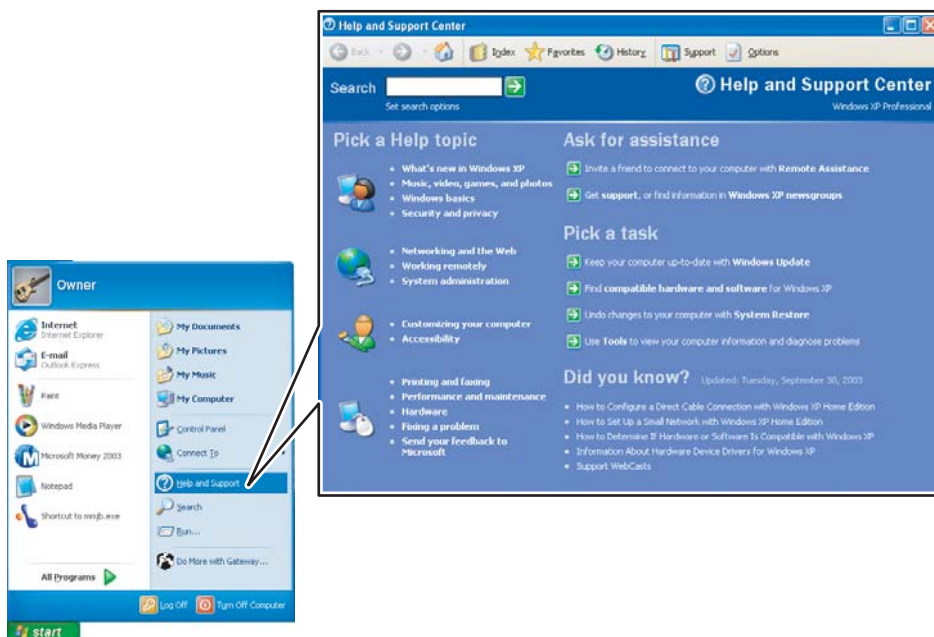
Help and Support Center

Back · Index · Favorites · History · Support · Options

Search
Set search options

Help and Support Center
Windows XP Professional

Pick a Help topic

What's new in Windows XP
Music, video, games, and photos
Windows basics
Security and privacy

Networking and the Web
Working remotely
System administration

Customizing your computer
Accessibility

Printing and faxing
Performance and maintenance
Hardware
Fixing a problem
Send your feedback to Microsoft

Ask for assistance

Invite a friend to connect to your computer with Remote Assistance
Get support, or find information in Windows XP newsgroups

Pick a task

Keep your computer up-to-date with Windows Update
Find compatible hardware and software for Windows XP
Undo changes to your computer with System Restore
Use Tools to view your computer information and diagnose problems

Did you know? Updated: Tuesday, September 30, 2003

How to Configure a Direct Cable Connection with Windows XP Home Edition
How to Set Up a Small Network with Windows XP Home Edition
How to Determine If Hardware or Software Is Compatible with Windows XP
Information About Hardware Device Drivers for Windows XP
Support WebCasts

Owner

Internet
Internet Explorer
E-mail
Outlook Express
Paint
Windows Media Player
Microsoft Money 2003
Notepad
Shortcut to mmjb.exe

All Programs

My Documents
My Pictures
My Music
My Computer
Control Panel
Connect To
Help and Support
Search
Run...
Do More with Gateway...

Log Off
Turn Off Computer

start